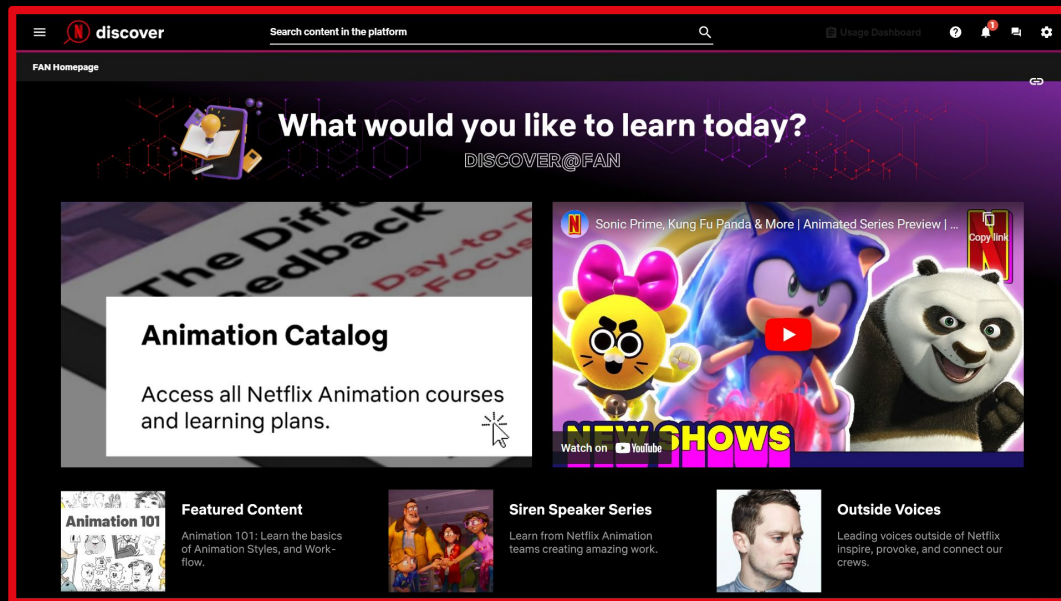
discover

Search content in the platform

Usage Dashboard

1

FAN Homepage

What would you like to learn today?

DISCOVER@FAN

The Diff
edback
Day-to-D
Focus

Animation Catalog

Access all Netflix Animation courses and learning plans.

Sonic Prime, Kung Fu Panda & More | Animated Series Preview | ...

Copy link

NEW SHOWS

Watch on YouTube

Animation 101

Featured Content

Animation 101: Learn the basics of Animation Styles, and Workflow.

Siren Speaker Series

Learn from Netflix Animation teams creating amazing work.

Outside Voices

Leading voices outside of Netflix inspire, provoke, and connect our crews.